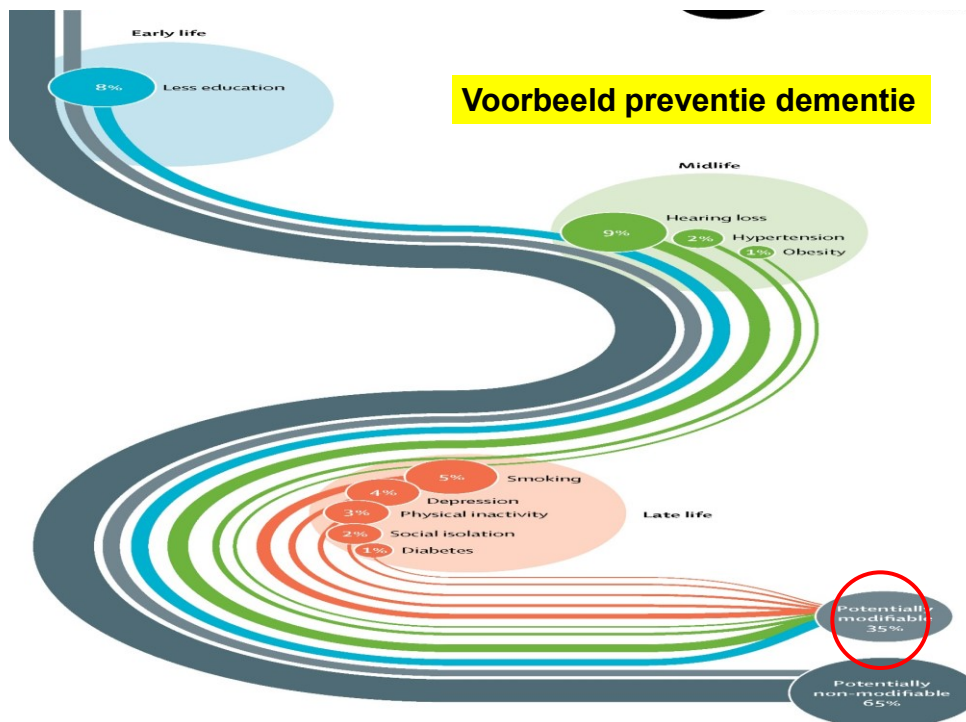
Early life

8%
Less education

Voorbeeld preventie dementie

Midlife

9%
Hearing loss
2%
Hypertension
1%
Obesity

5%
Smoking
4%
Depression
3%
Physical inactivity
2%
Social isolation
1%
Diabetes

Late life

Potentially modifiable 35%

Potentially non-modifiable 65%